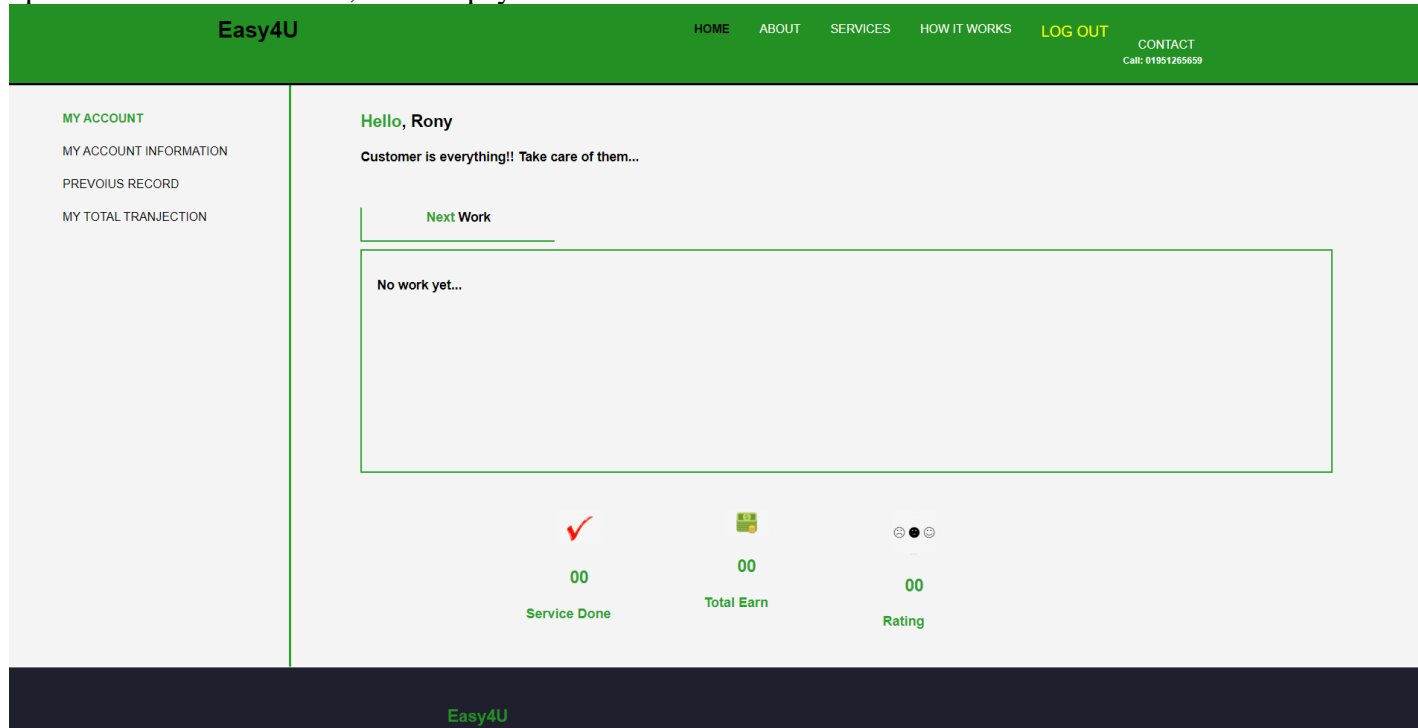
Easy4U

HOME ABOUT SERVICES HOW IT WORKS LOG OUT CONTACT
Call: 01951265659

MY ACCOUNT
MY ACCOUNT INFORMATION
PREVOIUS RECORD
MY TOTAL TRANJECTION

Hello, Rony

Customer is everything!! Take care of them...

Next Work

No work yet...

00
Service Done

00
Total Earn

00
Rating

Easy4U